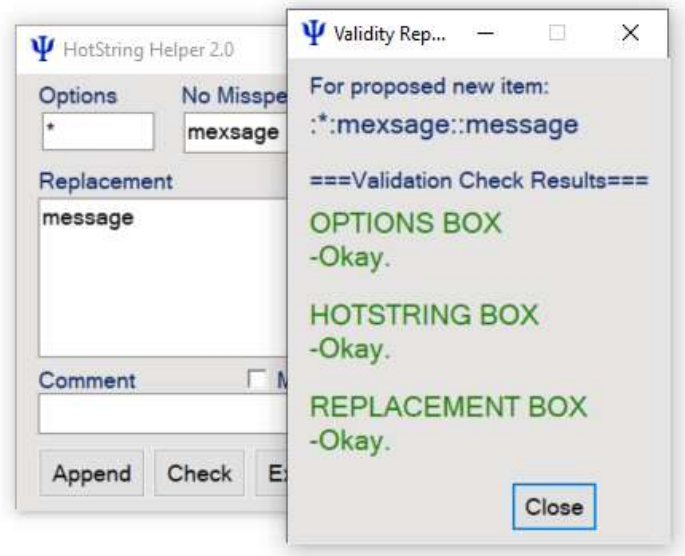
HotString Helper 2.0
Options
*
No Misspe
mexsage
Replacement
message
Comment
M
Append
Check
E

Validity Rep...
For proposed new item:
:*:mexsage::message
===Validation Check Results===
OPTIONS BOX
-Okay.
HOTSTRING BOX
-Okay.
REPLACEMENT BOX
-Okay.
Close